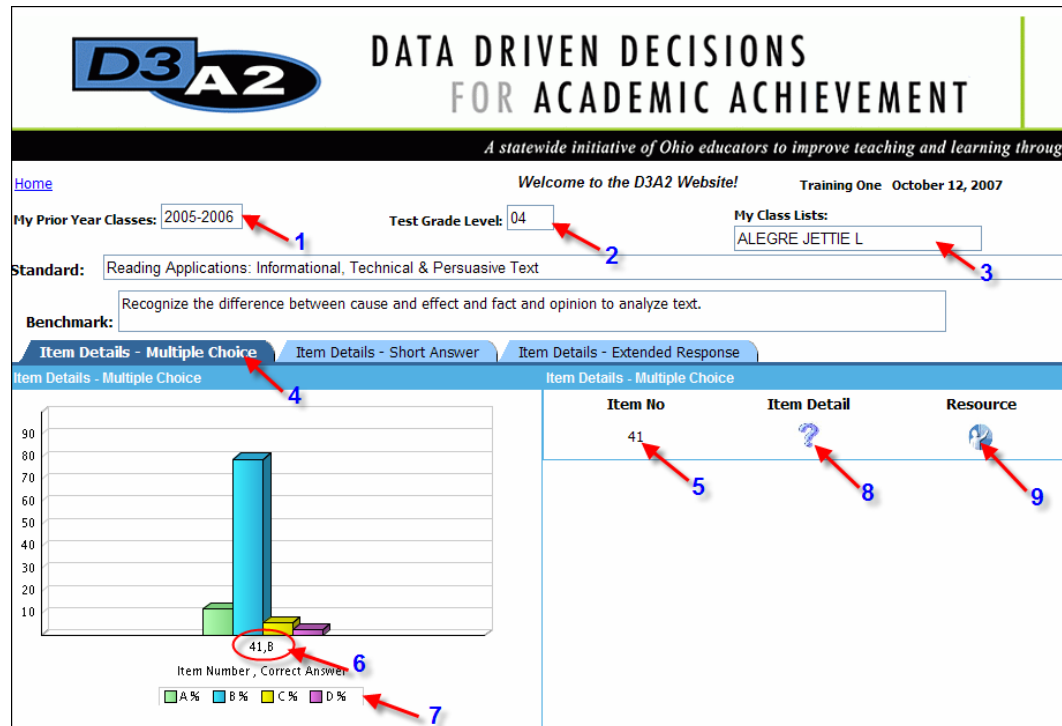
D3A2

DATA DRIVEN DECISIONS
FOR ACADEMIC ACHIEVEMENT

A statewide initiative of Ohio educators to improve teaching and learning throug

Home

Welcome to the D3A2 Website!

Training One October 12, 2007

My Prior Year Classes: 2005-2006

1

Test Grade Level: 04

2

My Class Lists:
ALEGRE JETTIE L

3

Standard: Reading Applications: Informational, Technical & Persuasive Text

Benchmark: Recognize the difference between cause and effect and fact and opinion to analyze text.

Item Details - Multiple Choice | Item Details - Short Answer | Item Details - Extended Response

Item Details - Multiple Choice

4

90
80
70
60
50
40
30
20
10

41,B

6

Item Number , Correct Answer

A % B % C % D %

7

Item Details - Multiple Choice

Item No | Item Detail | Resource

41

5

8

9